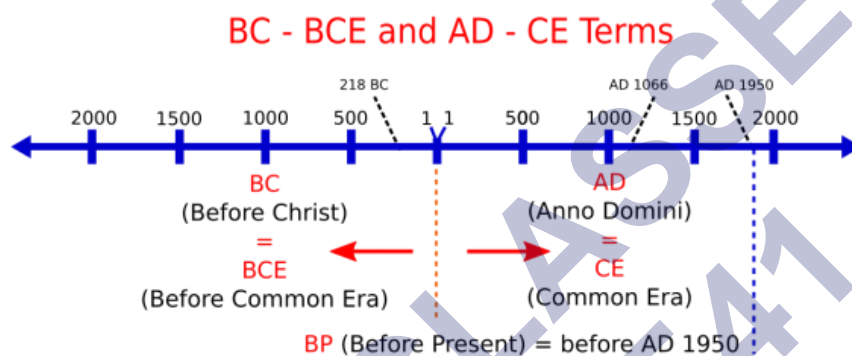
BC - BCE and AD - CE Terms

218 BC

AD 1066

AD 1950

2000 1500 1000 500 1 1 500 1000 1500 2000

BC
(Before Christ)
=
BCE
(Before Common Era)

AD
(Anno Domini)
=
CE
(Common Era)

BP (Before Present) = before AD 1950